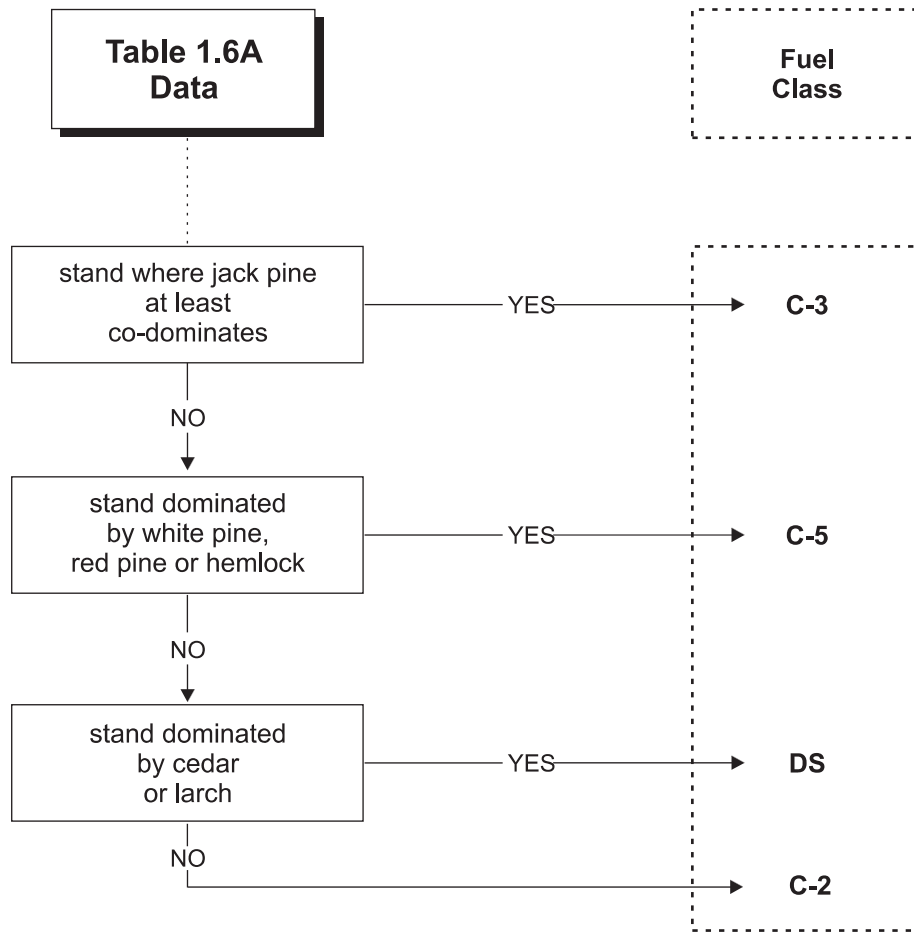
Table 1.6A Data

Fuel Class

stand where jack pine at least co-dominates

YES

C-3

NO

stand dominated by white pine, red pine or hemlock

YES

C-5

NO

stand dominated by cedar or larch

YES

DS

NO

C-2